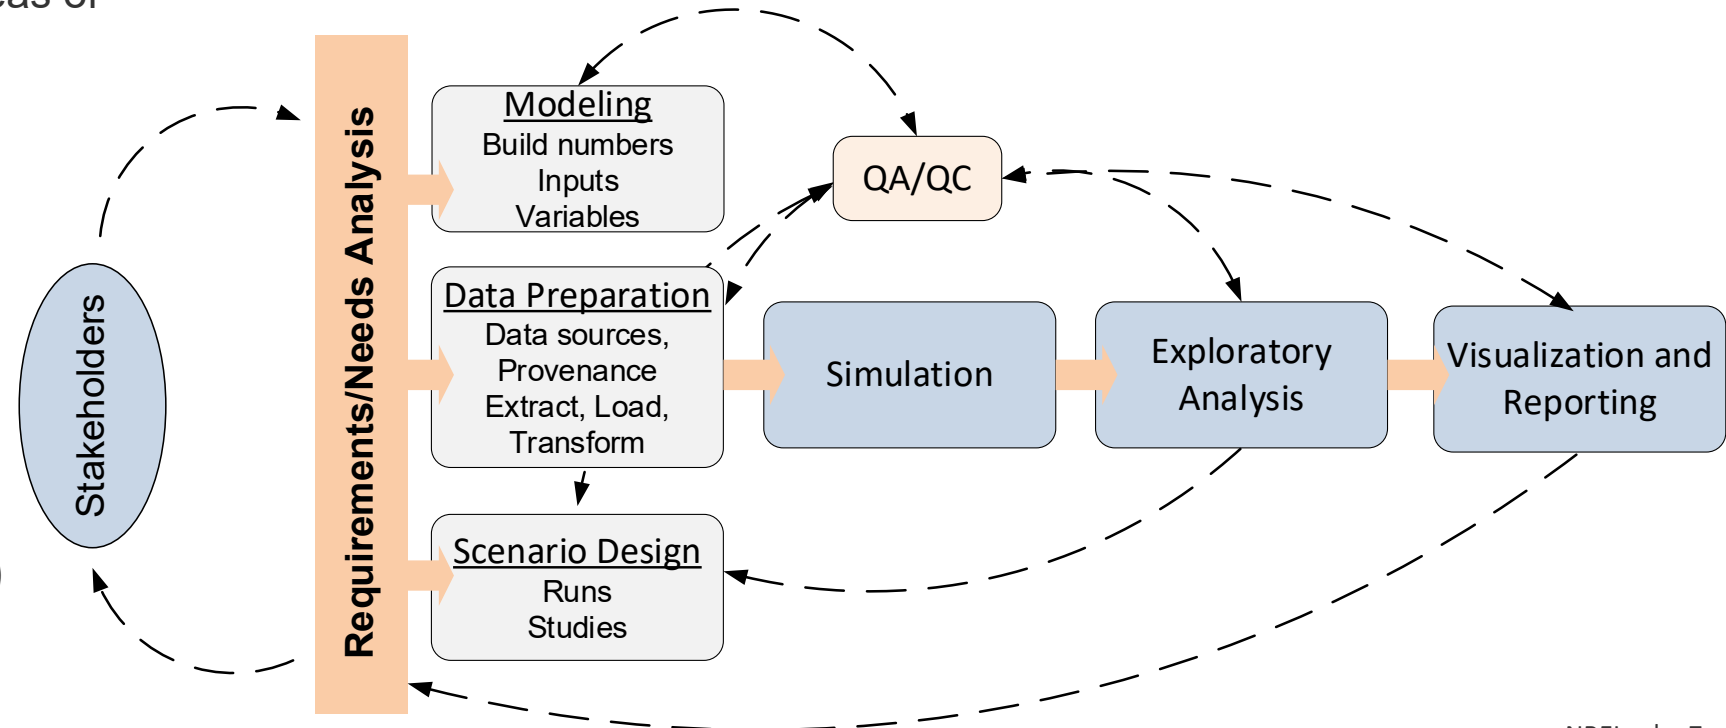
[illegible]

Stakeholders

Requirements/Needs Analysis

Modeling
Build numbers
Inputs
Variables

QA/QC

Data Preparation
Data sources, Provenance
Extract, Load, Transform

Simulation

Exploratory Analysis

Visualization and Reporting

Scenario Design
Runs
Studies

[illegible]